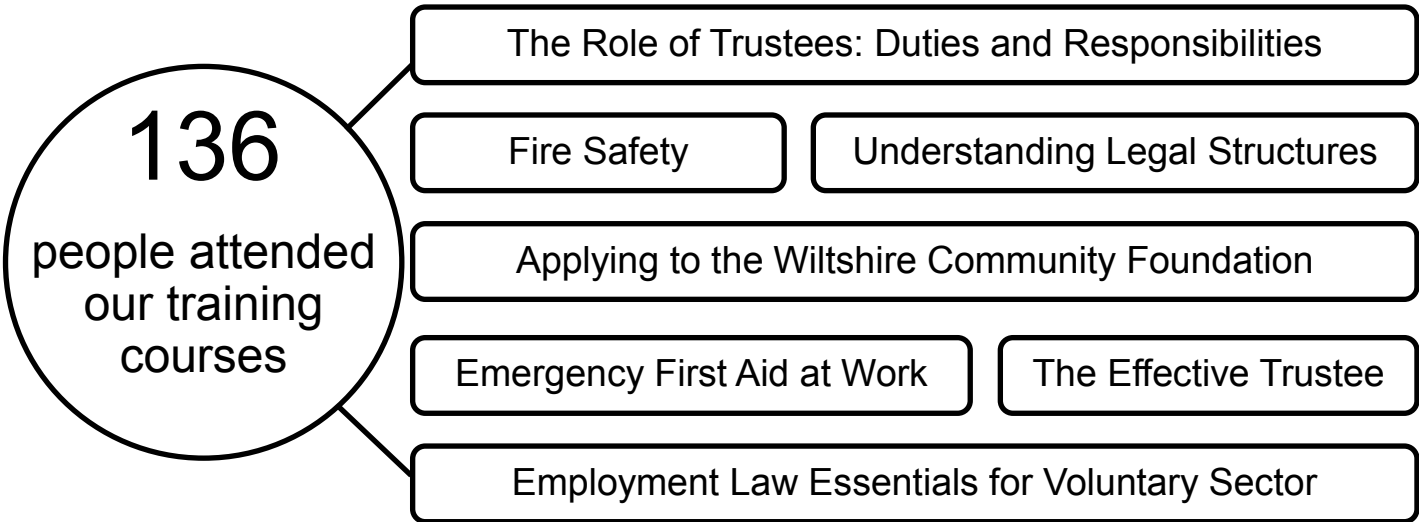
136

people attended our training courses

The Role of Trustees: Duties and Responsibilities

Fire Safety

Understanding Legal Structures

Applying to the Wiltshire Community Foundation

Emergency First Aid at Work

The Effective Trustee

Employment Law Essentials for Voluntary Sector